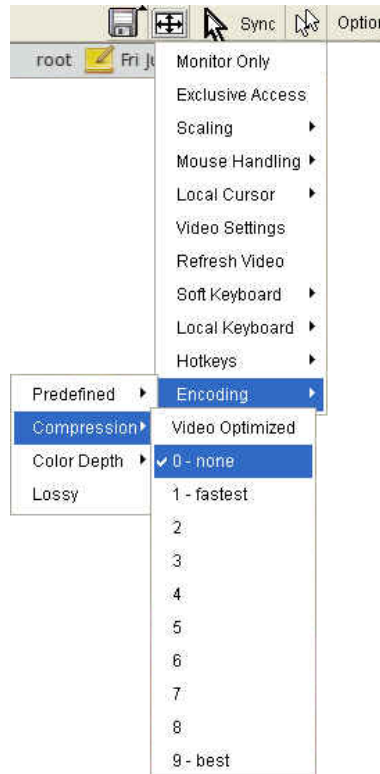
Sync Optio

root Fri Ju

Monitor Only
Exclusive Access
Scaling
Mouse Handling
Local Cursor
Video Settings
Refresh Video
Soft Keyboard
Local Keyboard
Hotkeys
Encoding

Predefined
Compression
Color Depth
Lossy

Video Optimized
0 - none
1 - fastest
2
3
4
5
6
7
8
9 - best